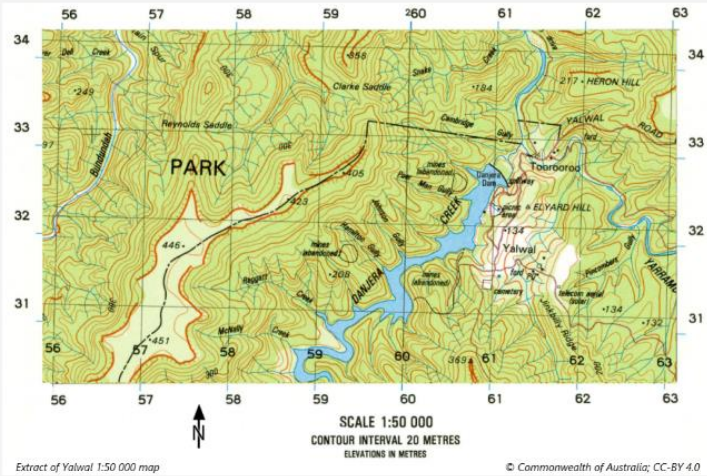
56 57 58 260 61 62 63

34 34

33 33

32 32

31 31

Dell Creek
Spur
·249
Clarke Saddle
Snake
Creek
·184
217 · HERON HILL
Bundundah
Reynolds Saddle
Cambridge
Gully
YALWAL
ROAD
97
PARK
Tooroorod
·405
Mines (abandoned)
Danjera Dam
·323
CREEK
ELYARD HILL
Yalwal
446
Mines (abandoned)
·134
Mines (abandoned)
Reggies
·208
DANJERA
Mines (abandoned)
Cemetery
Pinecombers
Creek
McNally
Creek
Telecom aerial (tower)
·134
YARRAMA
·132
·451
369
56 57 58 59 60 61 62 63

56 57 58 59 60 61 62 63

N

SCALE 1:50 000
CONTOUR INTERVAL 20 METRES
ELEVATIONS IN METRES

Extract of Yalwal 1:50 000 map

© Commonwealth of Australia; CC-BY 4.0